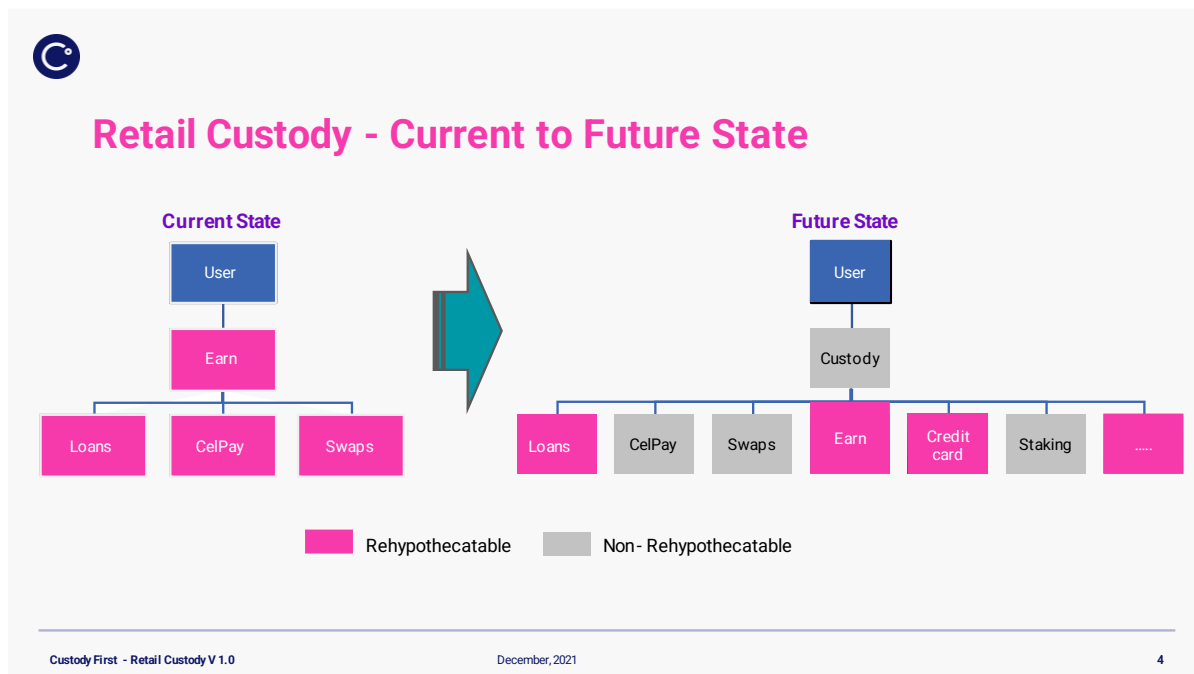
Retail Custody - Current to Future State

Current State

User

Earn

Loans

CelPay

Swaps

Future State

User

Custody

Loans

CelPay

Swaps

Earn

Credit card

Staking

.....

Rehypothecatable

Non- Rehypothecatable

Custody First - Retail Custody V 1.0

December, 2021

4